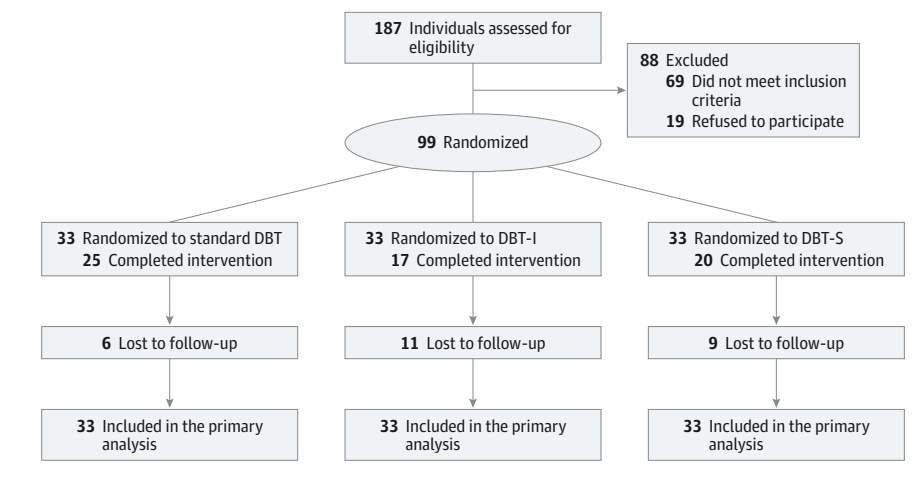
**187** Individuals assessed for eligibility

**88** Excluded
**69** Did not meet inclusion criteria
**19** Refused to participate

**99** Randomized

**33** Randomized to standard DBT
**25** Completed intervention

**6** Lost to follow-up

**33** Included in the primary analysis

**33** Randomized to DBT-I
**17** Completed intervention

**11** Lost to follow-up

**33** Included in the primary analysis

**33** Randomized to DBT-S
**20** Completed intervention

**9** Lost to follow-up

**33** Included in the primary analysis